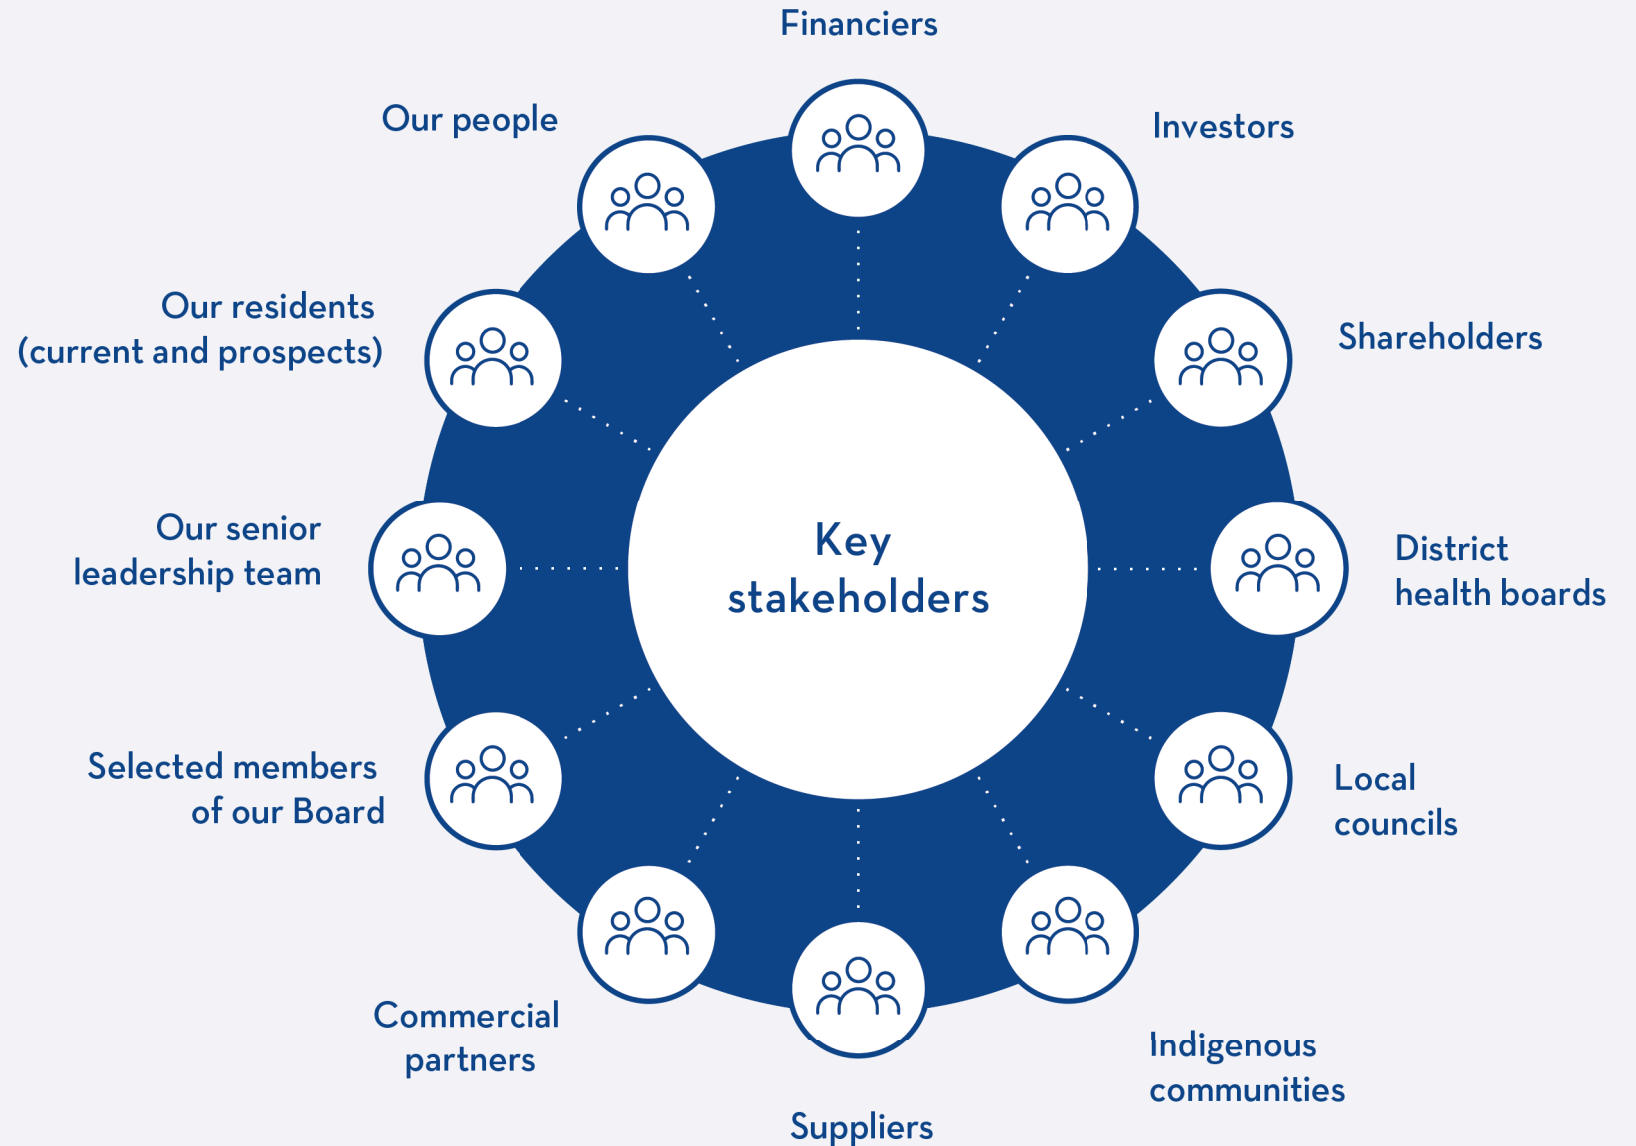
Financiers

Our people

Investors

Our residents (current and prospects)

Shareholders

Key stakeholders

Our senior leadership team

District health boards

Selected members of our Board

Local councils

Commercial partners

Indigenous communities

Suppliers